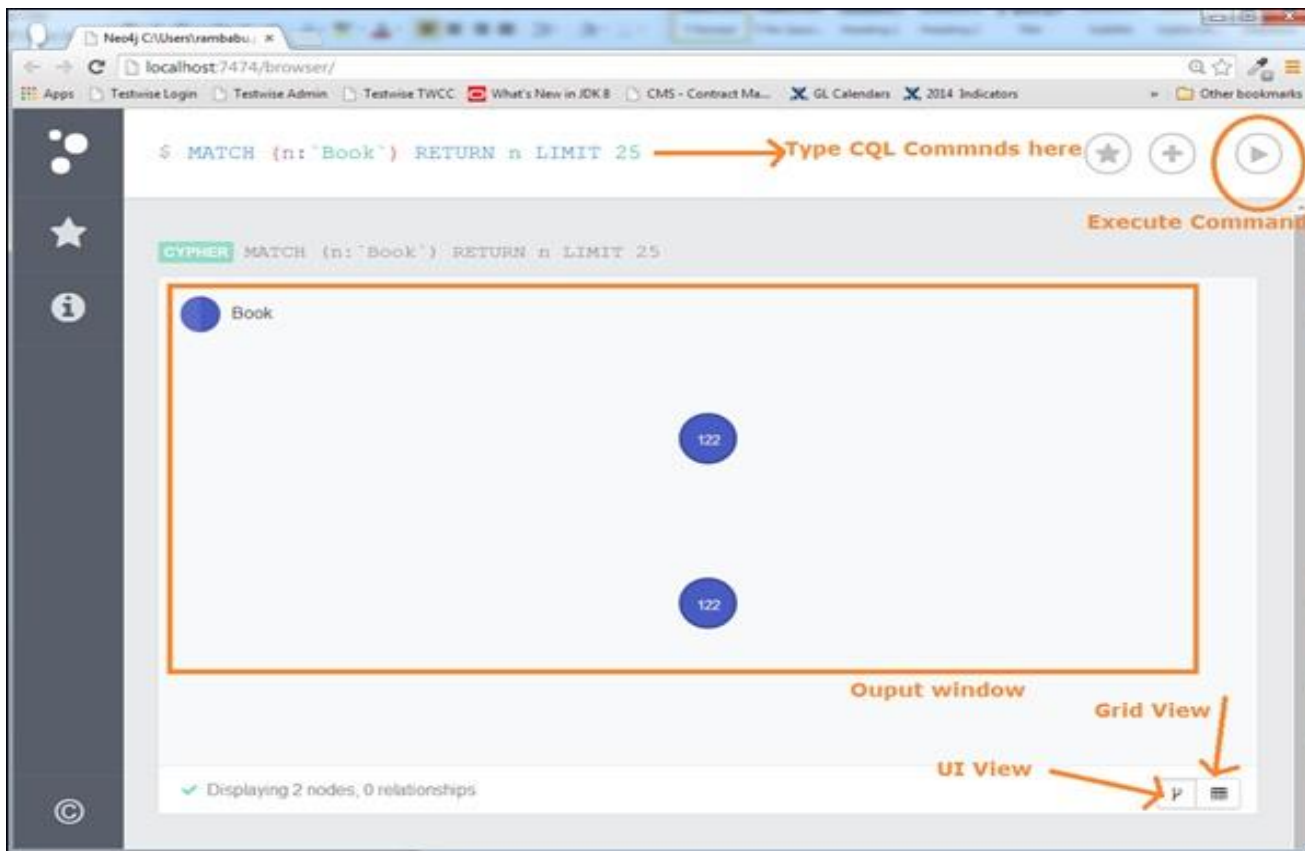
Neo4j C:\Users\rambabu ×

localhost:7474/browser/

Apps Testwise Login Testwise Admin Testwise TWCC What's New in JDK 8 CMS - Contract Ma... GL Calendars 2014 Indicators » Other bookmarks

$ MATCH (n:`Book`) RETURN n LIMIT 25

Type CQL Commnds here

Execute Command

CYPHER MATCH (n:`Book`) RETURN n LIMIT 25

Book

122

122

Ouput window

Grid View

UI View

✔ Displaying 2 nodes, 0 relationships